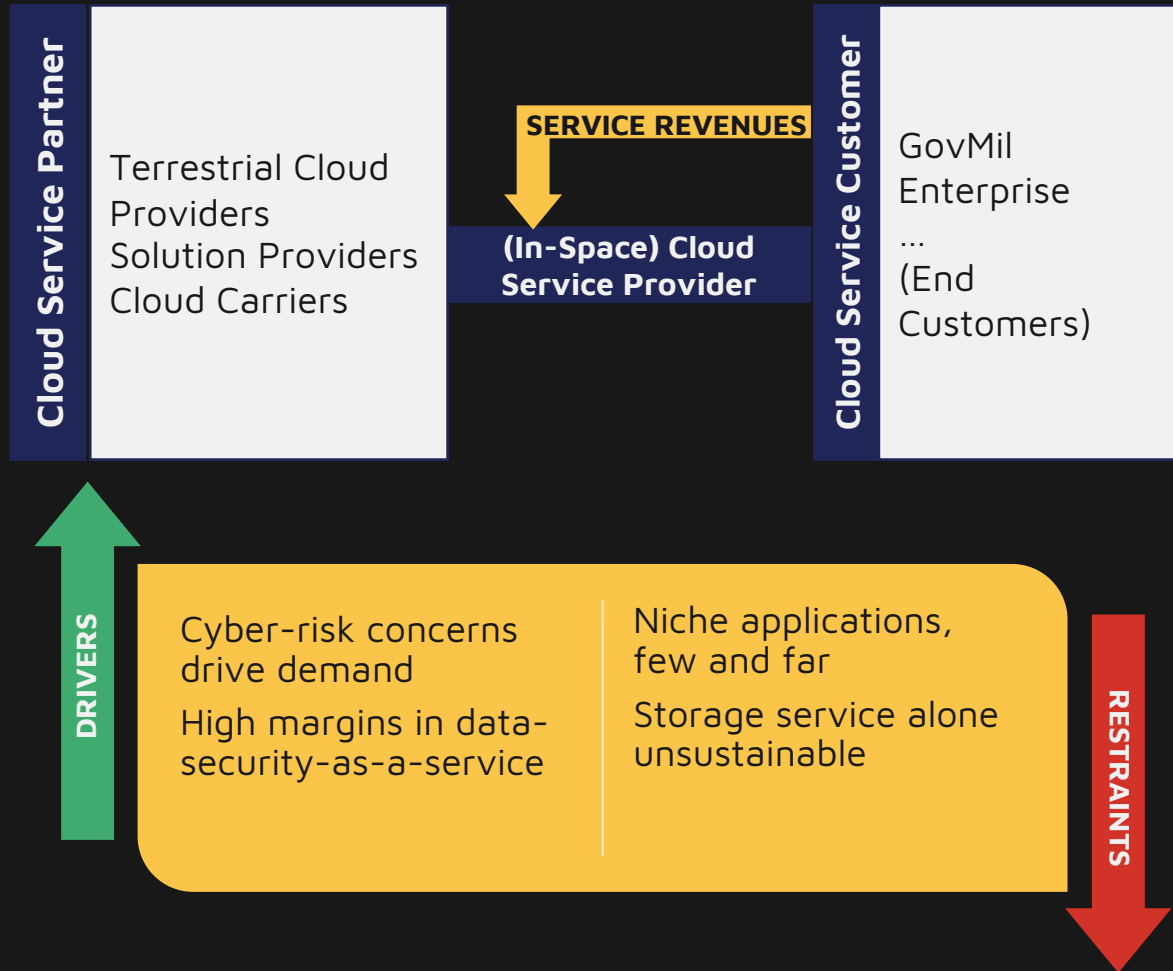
Cloud Service Partner

Terrestrial Cloud Providers
Solution Providers
Cloud Carriers

SERVICE REVENUES

(In-Space) Cloud Service Provider

Cloud Service Customer

GovMil
Enterprise
...
(End Customers)

DRIVERS

Cyber-risk concerns drive demand

High margins in data-security-as-a-service

Niche applications, few and far

Storage service alone unsustainable

RESTRAINTS